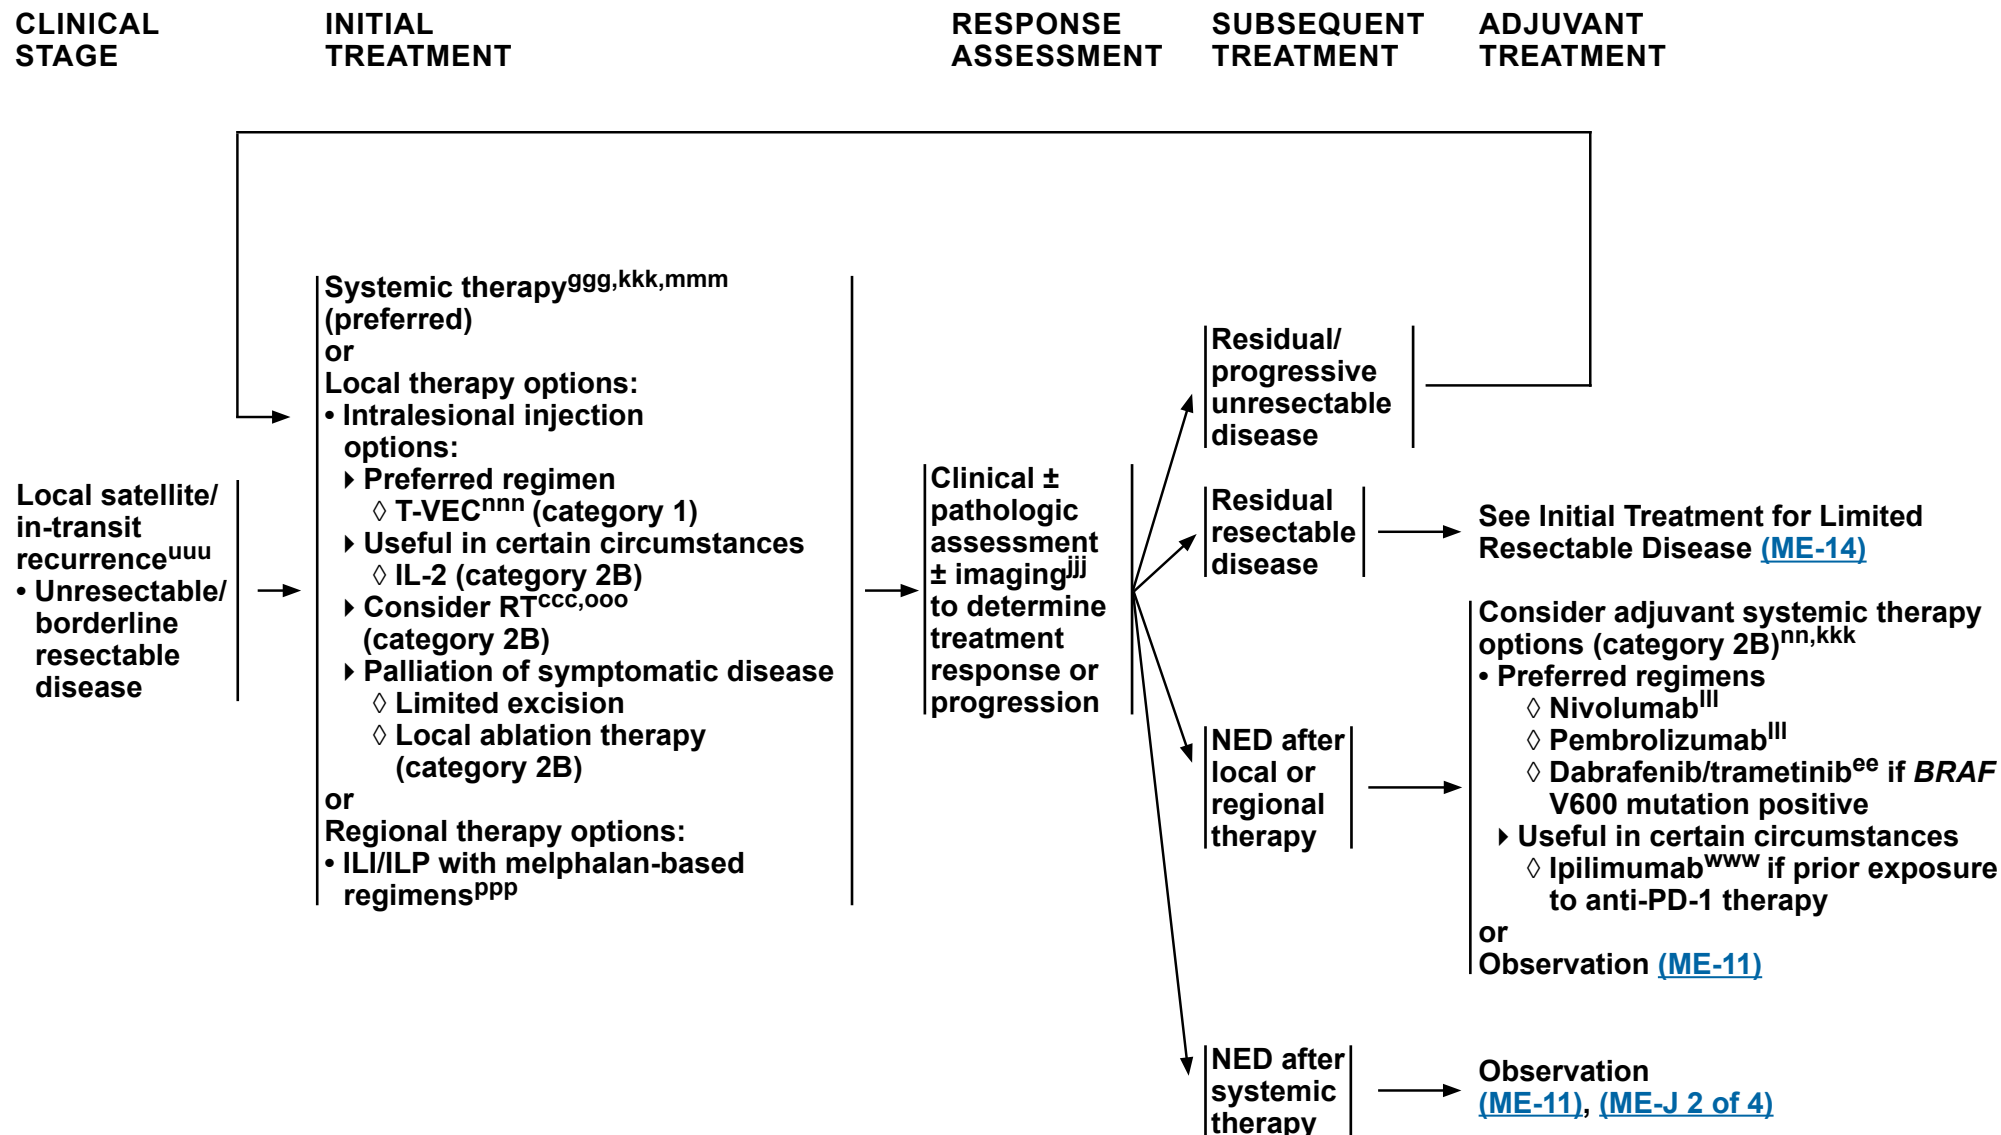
CLINICAL STAGE

INITIAL TREATMENT

RESPONSE ASSESSMENT

SUBSEQUENT TREATMENT

ADJUVANT TREATMENT

Local satellite/ in-transit recurrence$^{uuu}$
• Unresectable/ borderline resectable disease

Systemic therapy$^{ggg,kkk,mmm}$ (preferred)
or
Local therapy options:
• Intralesional injection options:
▸ Preferred regimen
◊ T-VEC$^{nnn}$ (category 1)
▸ Useful in certain circumstances
◊ IL-2 (category 2B)
▸ Consider RT$^{ccc,ooo}$ (category 2B)
▸ Palliation of symptomatic disease
◊ Limited excision
◊ Local ablation therapy (category 2B)
or
Regional therapy options:
• ILI/ILP with melphalan-based regimens$^{ppp}$

Clinical ± pathologic assessment ± imaging$^{jjj}$ to determine treatment response or progression

Residual/ progressive unresectable disease

Residual resectable disease

See Initial Treatment for Limited Resectable Disease (ME-14)

NED after local or regional therapy

Consider adjuvant systemic therapy options (category 2B)$^{nn,kkk}$
• Preferred regimens
◊ Nivolumab$^{lll}$
◊ Pembrolizumab$^{lll}$
◊ Dabrafenib/trametinib$^{ee}$ if *BRAF* V600 mutation positive
▸ Useful in certain circumstances
◊ Ipilimumab$^{www}$ if prior exposure to anti-PD-1 therapy
or
Observation (ME-11)

NED after systemic therapy

Observation (ME-11), (ME-J 2 of 4)